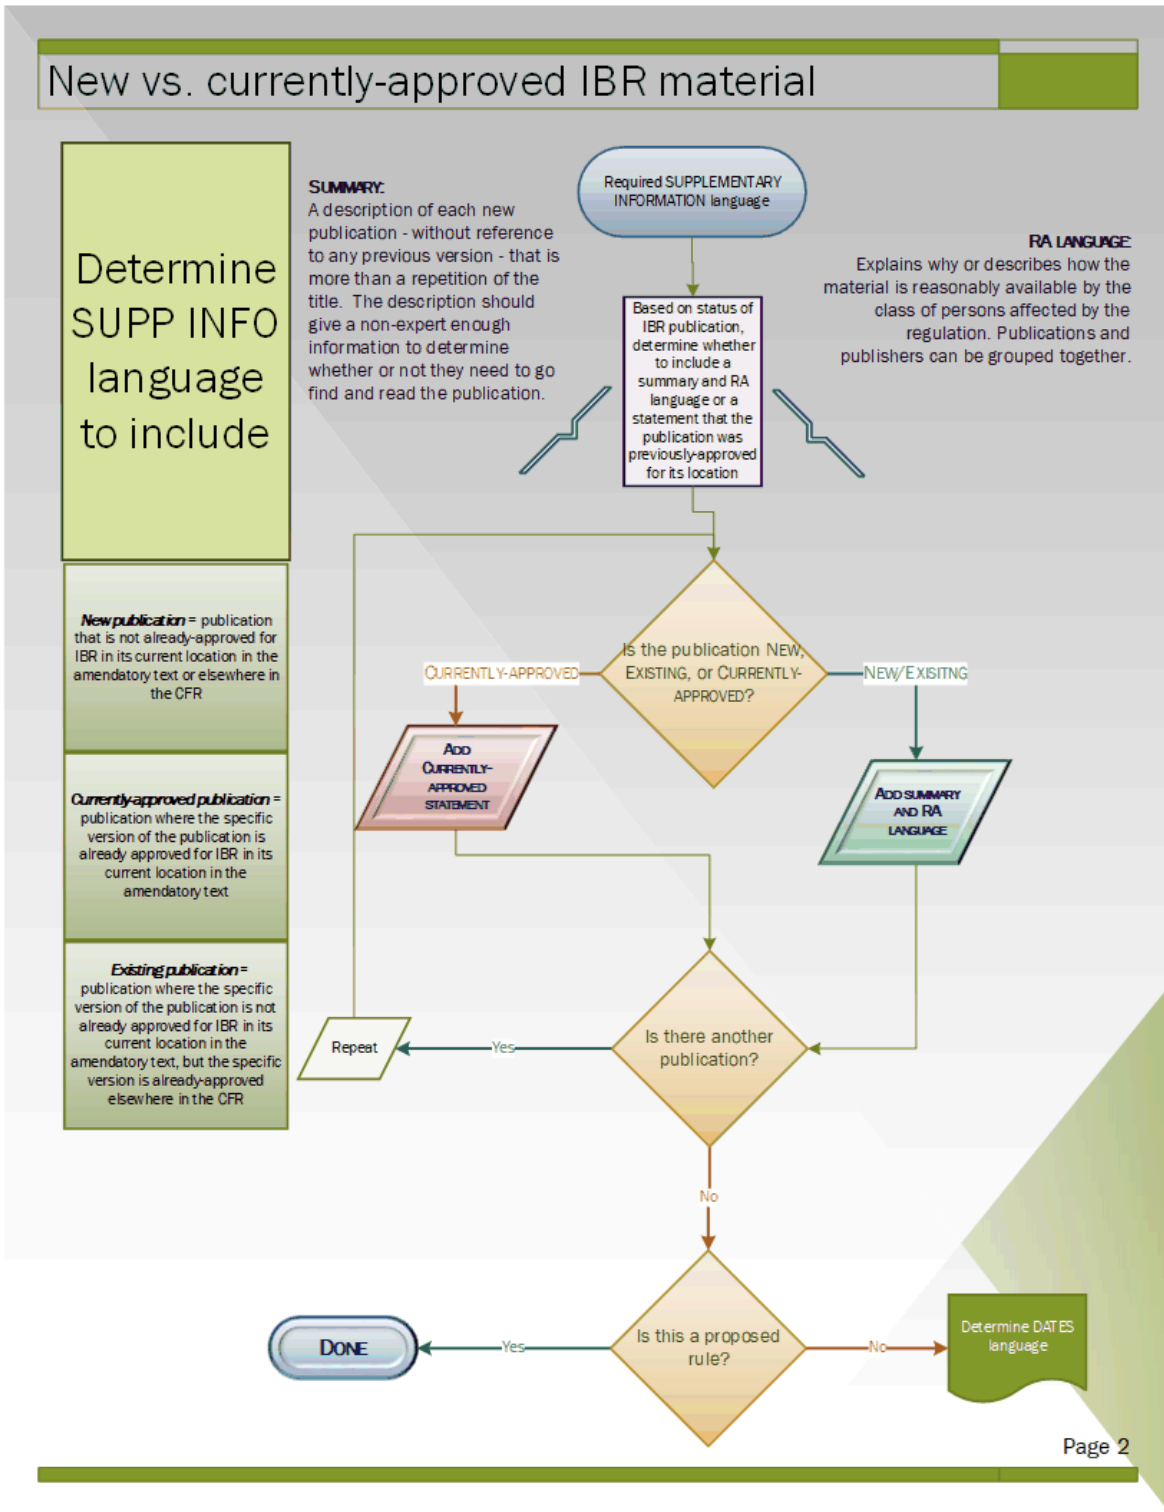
New vs. currently-approved IBR material

Determine SUPP INFO language to include

New publication = publication that is not already-approved for IBR in its current location in the amendatory text or elsewhere in the CFR

Currently-approved publication = publication where the specific version of the publication is already approved for IBR in its current location in the amendatory text

Existing publication = publication where the specific version of the publication is not already approved for IBR in its current location in the amendatory text, but the specific version is already-approved elsewhere in the CFR

SUMMARY:
A description of each new publication - without reference to any previous version - that is more than a repetition of the title. The description should give a non-expert enough information to determine whether or not they need to go find and read the publication.

Required SUPPLEMENTARY INFORMATION language

RA LANGUAGE:
Explains why or describes how the material is reasonably available by the class of persons affected by the regulation. Publications and publishers can be grouped together.

Based on status of IBR publication, determine whether to include a summary and RA language or a statement that the publication was previously-approved for its location

Is the publication NEW, EXISTING, or CURRENTLY-APPROVED?

CURRENTLY-APPROVED

NEW/EXISITNG

ADD CURRENTLY-APPROVED STATEMENT

ADD SUMMARY AND RA LANGUAGE

Repeat

Yes

Is there another publication?

No

DONE

Yes

Is this a proposed rule?

No

Determine DATES language

Page 2